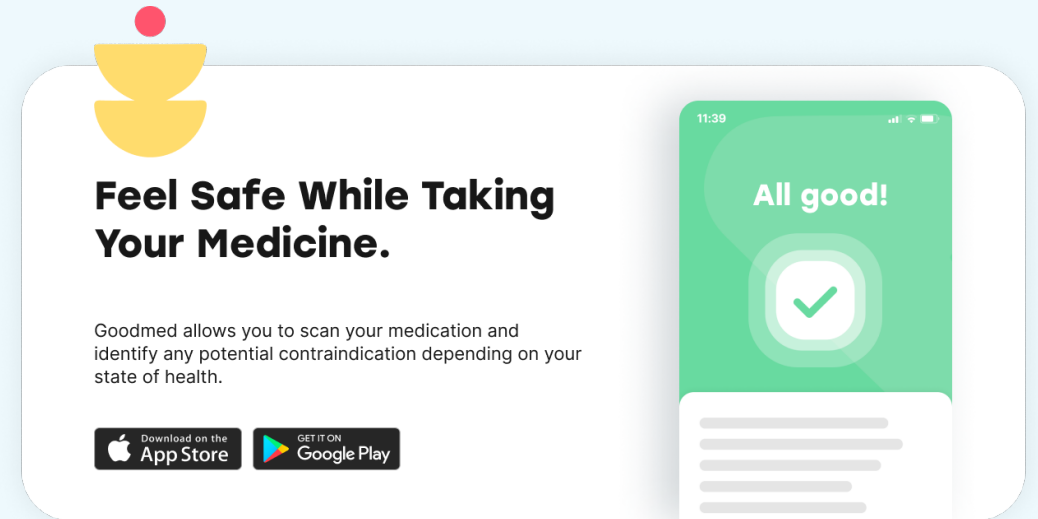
Feel Safe While Taking Your Medicine.

Goodmed allows you to scan your medication and identify any potential contraindication depending on your state of health.

Download on the App Store

GET IT ON Google Play

11:39

All good!